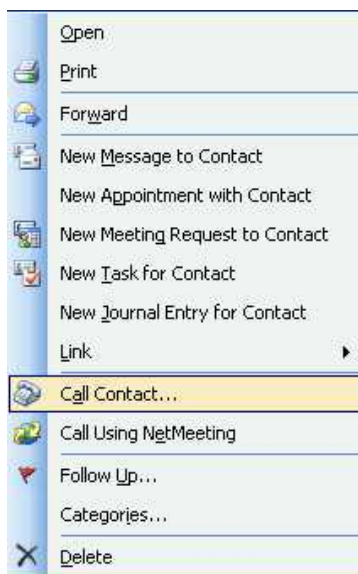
Open
Print
Forward
New Message to Contact
New Appointment with Contact
New Meeting Request to Contact
New Task for Contact
New Journal Entry for Contact
Link
Call Contact...
Call Using NetMeeting
Follow Up...
Categories...
Delete